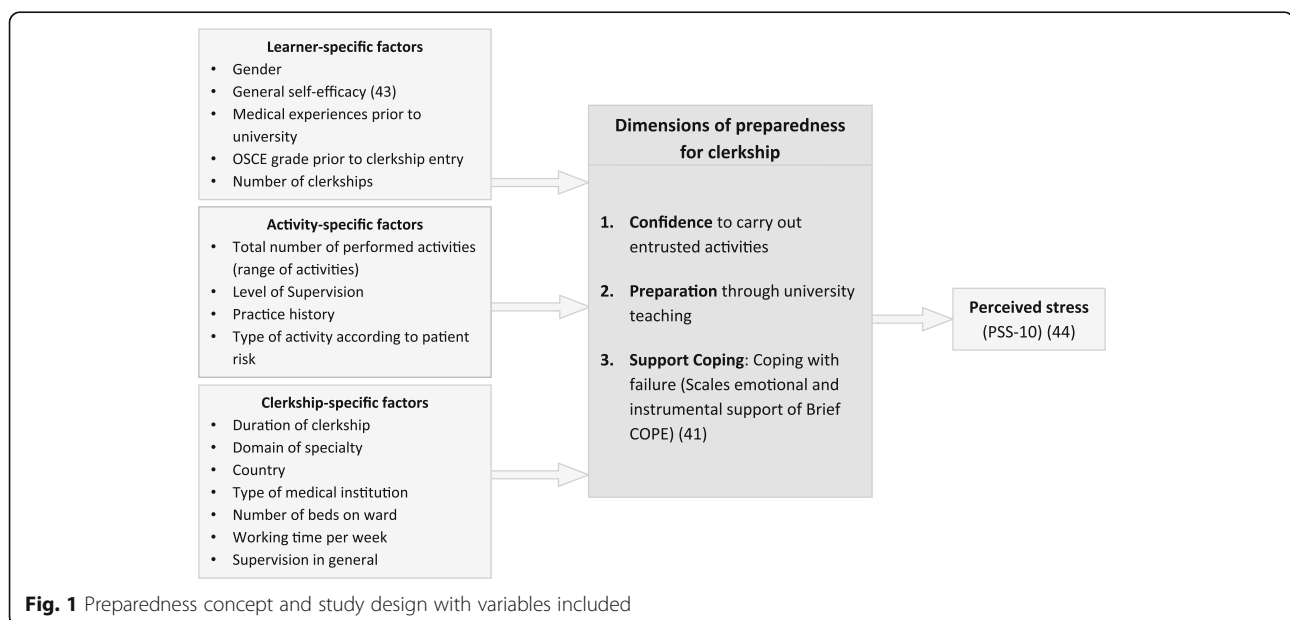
**Learner-specific factors**
- Gender
- General self-efficacy (43)
- Medical experiences prior to university
- OSCE grade prior to clerkship entry
- Number of clerkships

**Activity-specific factors**
- Total number of performed activities (range of activities)
- Level of Supervision
- Practice history
- Type of activity according to patient risk

**Clerkship-specific factors**
- Duration of clerkship
- Domain of specialty
- Country
- Type of medical institution
- Number of beds on ward
- Working time per week
- Supervision in general

**Dimensions of preparedness for clerkship**

1. **Confidence** to carry out entrusted activities
2. **Preparation** through university teaching
3. **Support Coping**: Coping with failure (Scales emotional and instrumental support of Brief COPE) (41)

**Perceived stress** (PSS-10) (44)

**Fig. 1** Preparedness concept and study design with variables included